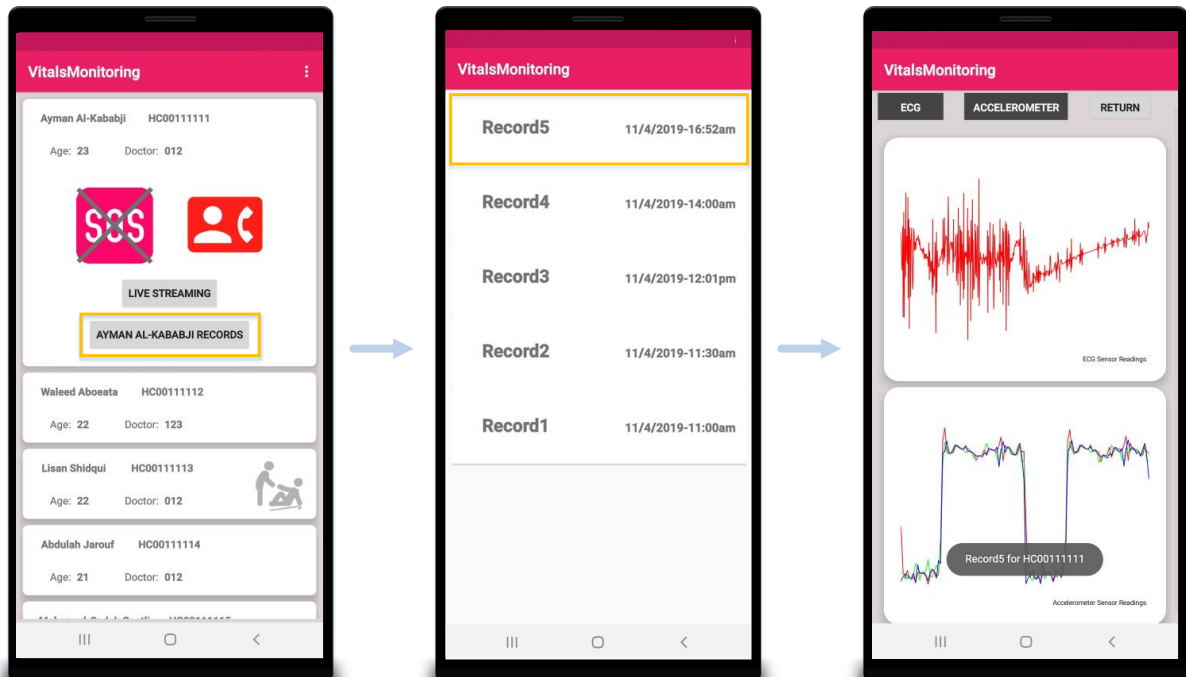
VitalsMonitoring

Ayman Al-Kababji HC00111111

Age: 23 Doctor: 012

SOS

LIVE STREAMING

AYMAN AL-KABABJI RECORDS

Waleed Aboeata HC00111112

Age: 22 Doctor: 123

Lisan Shidqui HC00111113

Age: 22 Doctor: 012

Abdulah Jarouf HC00111114

Age: 21 Doctor: 012

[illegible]

VitalsMonitoring

Record5 11/4/2019-16:52am

Record4 11/4/2019-14:00am

Record3 11/4/2019-12:01pm

Record2 11/4/2019-11:30am

Record1 11/4/2019-11:00am

VitalsMonitoring

ECG ACCELEROMETER RETURN

ECG Sensor Readings

Record5 for HC00111111

Accelerometer Sensor Readings